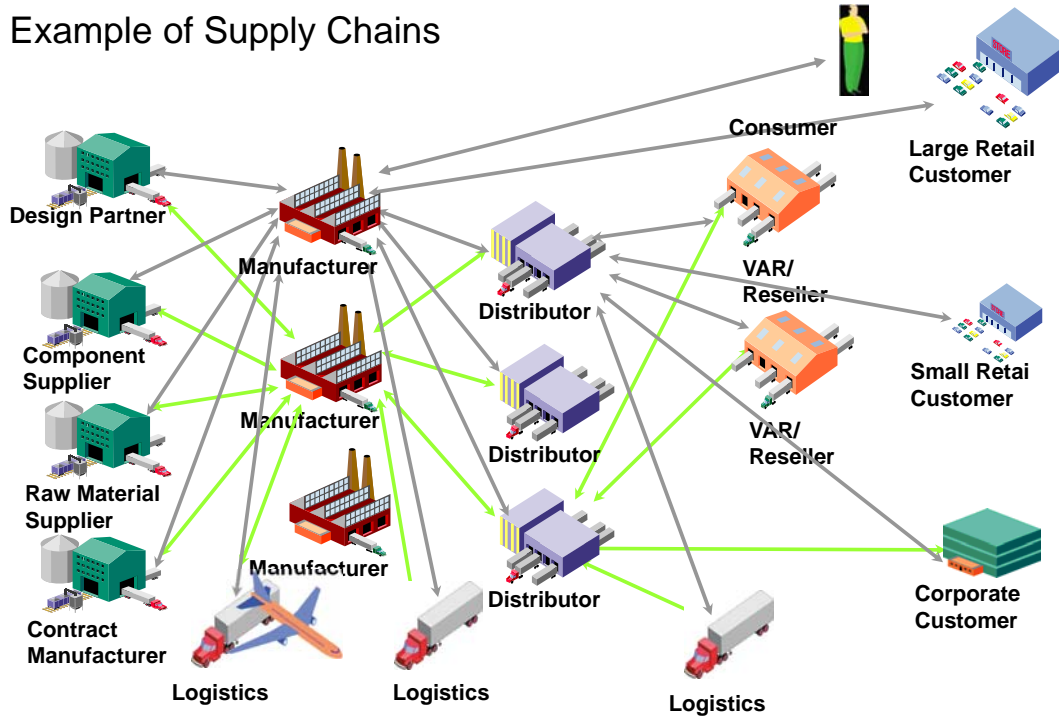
Example of Supply Chains

Consumer

Large Retail Customer

Design Partner

Manufacturer

Distributor

VAR/ Reseller

Component Supplier

Manufacturer

Small Retai Customer

Distributor

VAR/ Reseller

Raw Material Supplier

Manufacturer

Distributor

Corporate Customer

Contract Manufacturer

Logistics

Logistics

Logistics

STORE

STORE